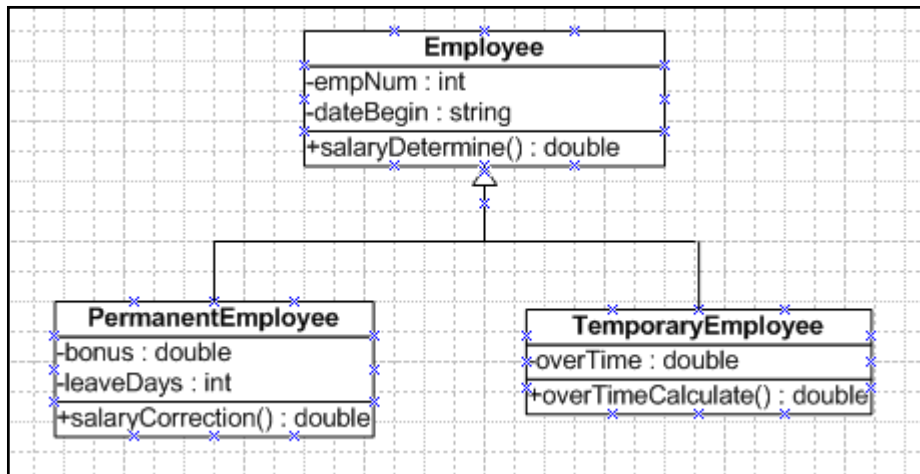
Employee
-empNum : int
-dateBegin : string
+salaryDetermine() : double

PermanentEmployee
-bonus : double
-leaveDays : int
+salaryCorrection() : double

TemporaryEmployee
-overTime : double
+overTimeCalculate() : double